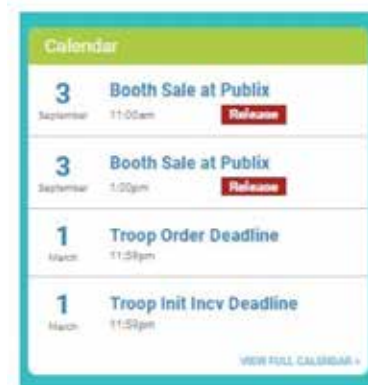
Calendar

3
September
Booth Sale at Publix
11:00am
Release

3
September
Booth Sale at Publix
1:00pm
Release

1
March
Troop Order Deadline
11:59pm

1
March
Troop Init Incv Deadline
11:59pm

VIEW FULL CALENDAR »